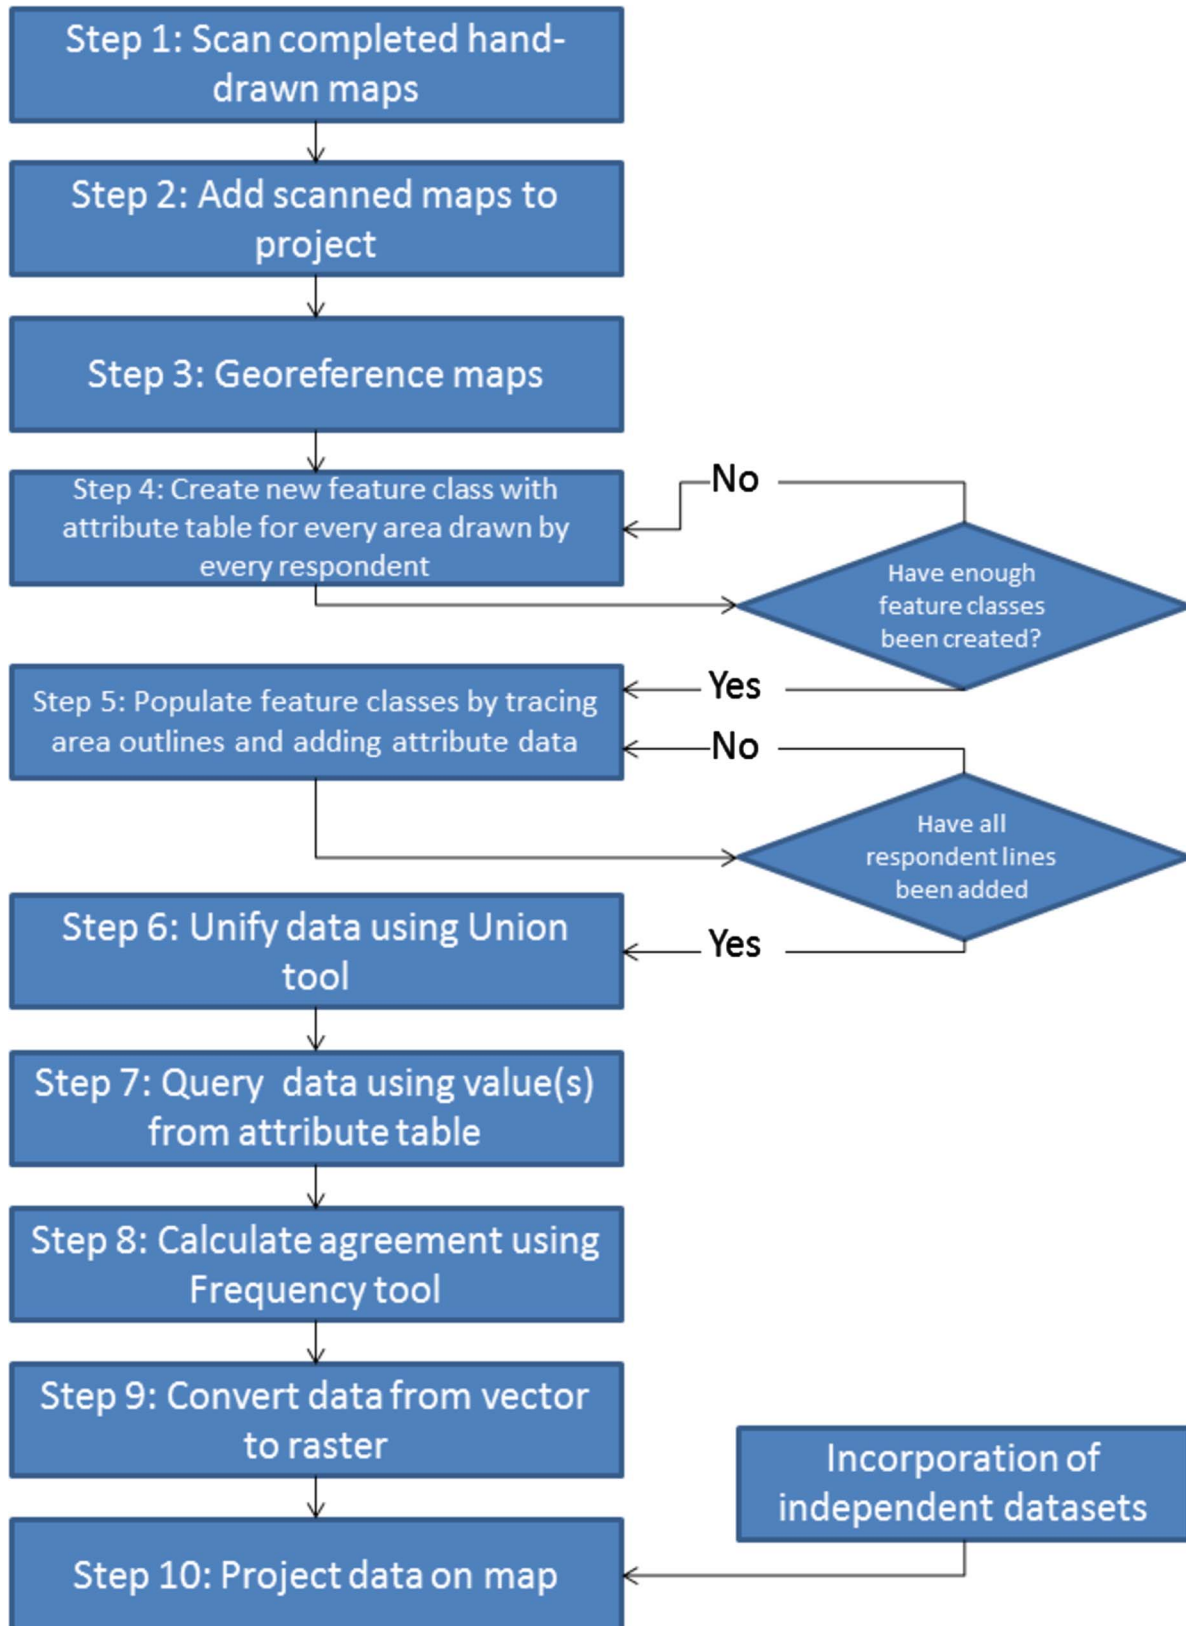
Step 1: Scan completed hand-drawn maps

Step 2: Add scanned maps to project

Step 3: Georeference maps

Step 4: Create new feature class with attribute table for every area drawn by every respondent

No

Have enough feature classes been created?

Yes

Step 5: Populate feature classes by tracing area outlines and adding attribute data

No

Have all respondent lines been added

Yes

Step 6: Unify data using Union tool

Step 7: Query data using value(s) from attribute table

Step 8: Calculate agreement using Frequency tool

Step 9: Convert data from vector to raster

Incorporation of independent datasets

Step 10: Project data on map